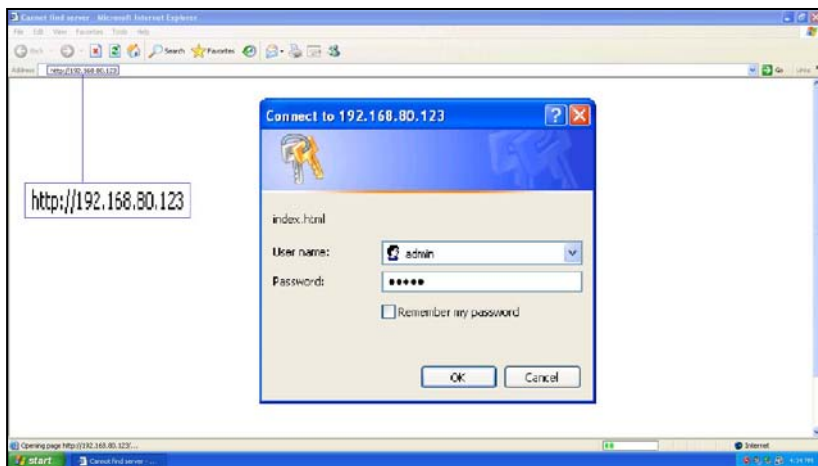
Cannot find server - Microsoft Internet Explorer

File Edit View Favorites Tools Help

Back Search Favorites

Address http://192.168.80.123

Go Links

http://192.168.80.123

Connect to 192.168.80.123

index.html

User name: admin

Password: •••••

Remember my password

OK Cancel

Opening page http://192.168.80.123/...

Internet

start Cannot find server - ...